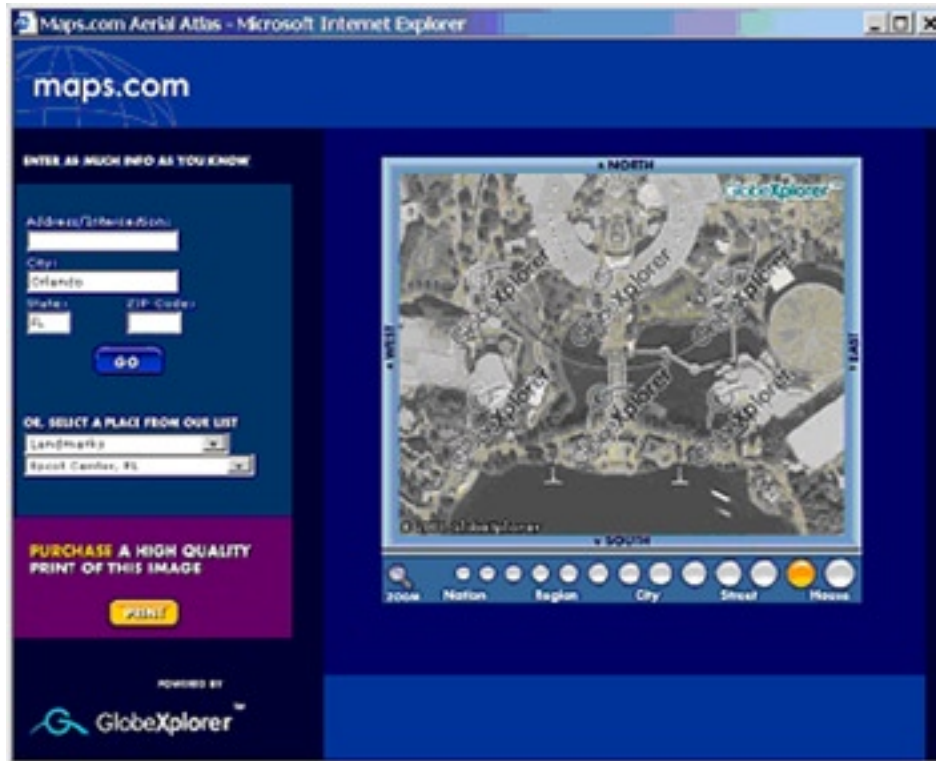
Maps.com Aerial Atlas - Microsoft Internet Explorer

maps.com

ENTER AS MUCH INFO AS YOU KNOW

Address/Intersection:

City:
Orlando

State:
FL

ZIP Code:

GO

OR, SELECT A PLACE FROM OUR LIST
Landmarks
Epcot Center, FL

PURCHASE A HIGH QUALITY PRINT OF THIS IMAGE

PRINT

POWERED BY

GlobeXplorer

NORTH

WEST

EAST

SOUTH

GlobeXplorer

GlobeXplorer

GlobeXplorer

GlobeXplorer

GlobeXplorer

GlobeXplorer

GlobeXplorer

GlobeXplorer

© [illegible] GlobeXplorer

ZOOM Nation Region City Street House